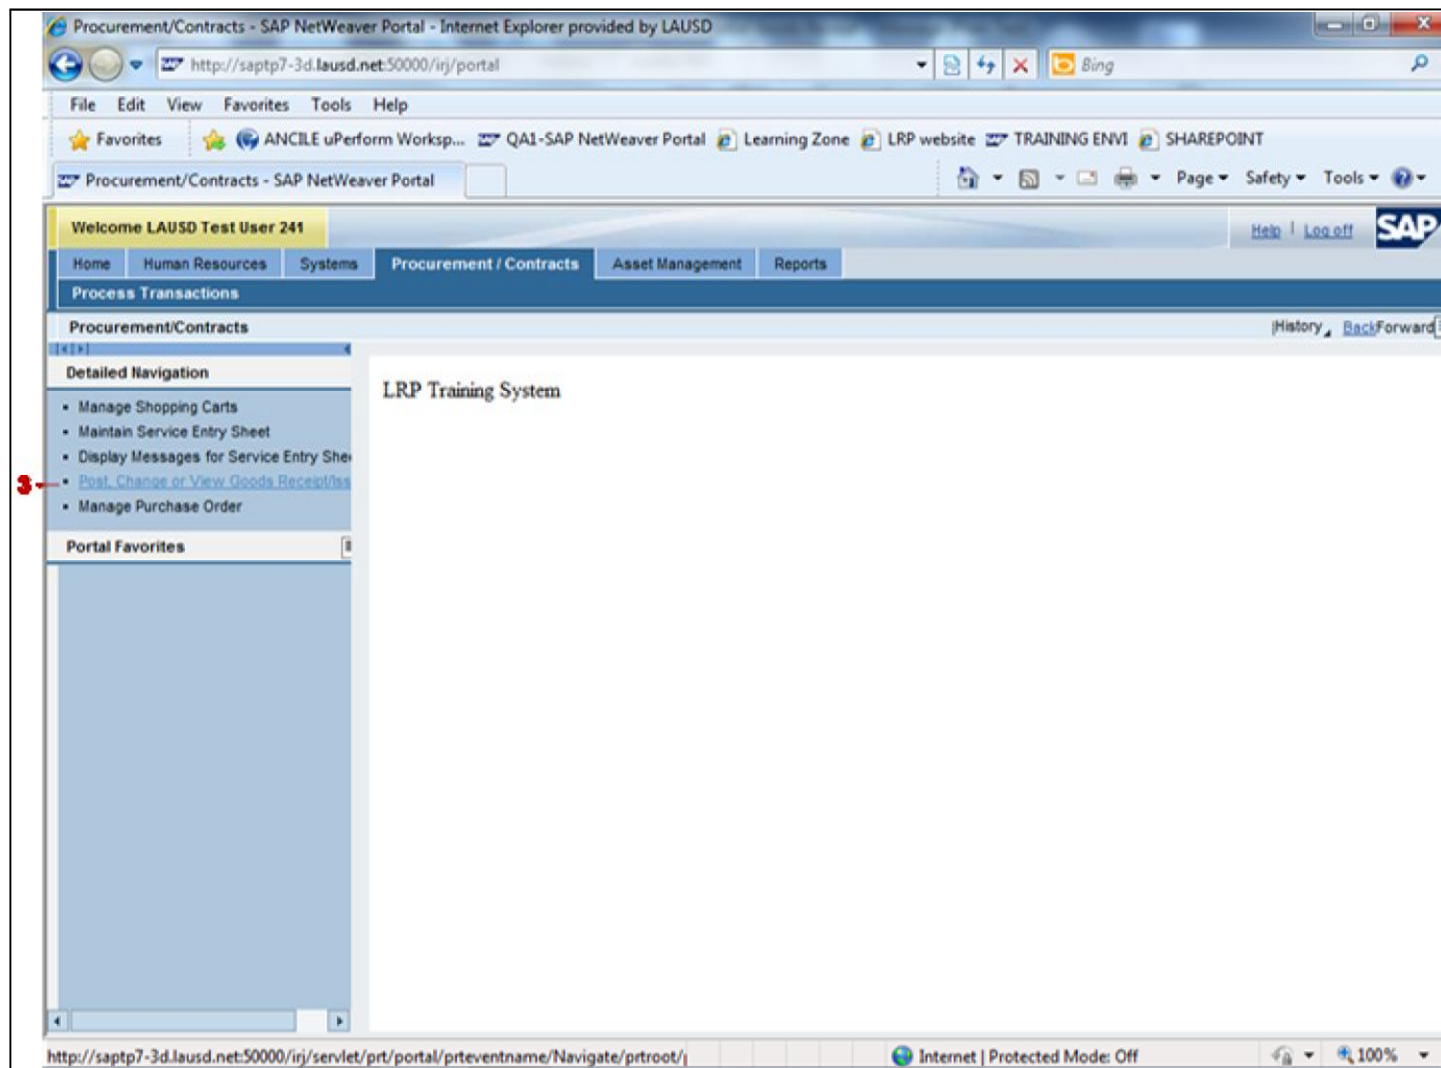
Procurement/Contracts - SAP NetWeaver Portal - Internet Explorer provided by LAUSD

http://saptp7-3d.lausd.net:50000/irj/portal

Bing

File Edit View Favorites Tools Help

Favorites ANCILE uPerform Worksp... QA1-SAP NetWeaver Portal Learning Zone LRP website TRAINING ENVI SHAREPOINT

Procurement/Contracts - SAP NetWeaver Portal

Page Safety Tools

Welcome LAUSD Test User 241

Help | Log off

SAP

Home Human Resources Systems Procurement / Contracts Asset Management Reports

Process Transactions

Procurement/Contracts

History Back Forward

Detailed Navigation

- Manage Shopping Carts
- Maintain Service Entry Sheet
- Display Messages for Service Entry She
- Post, Change or View Goods Receipt/Iss
- Manage Purchase Order

3

Portal Favorites

LRP Training System

http://saptp7-3d.lausd.net:50000/irj/servlet/prt/portal/prteventname/Navigate/prtroot/

Internet | Protected Mode: Off

100%